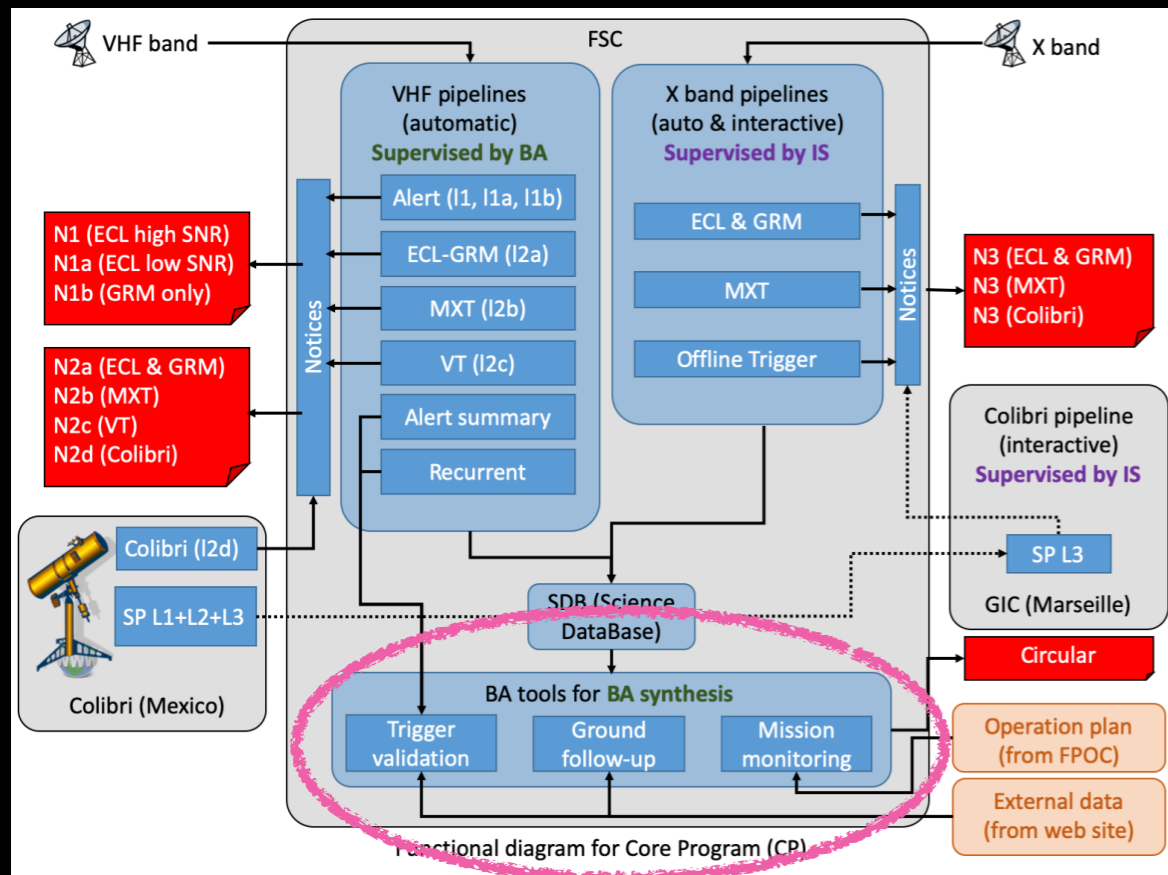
VHF band

FSC

X band

VHF pipelines (automatic)
Supervised by BA

X band pipelines (auto & interactive)
Supervised by IS

Notices

Alert (l1, l1a, l1b)

ECL-GRM (l2a)

MXT (l2b)

VT (l2c)

Alert summary

Recurrent

ECL & GRM

MXT

Offline Trigger

Notices

N1 (ECL high SNR)
N1a (ECL low SNR)
N1b (GRM only)

N2a (ECL & GRM)
N2b (MXT)
N2c (VT)
N2d (Colibri)

N3 (ECL & GRM)
N3 (MXT)
N3 (Colibri)

Colibri pipeline (interactive)
Supervised by IS

SP L3

GIC (Marseille)

Colibri (l2d)

SP L1+L2+L3

Colibri (Mexico)

SDB (Science DataBase)

Circular

BA tools for BA synthesis

Trigger validation

Ground follow-up

Mission monitoring

Operation plan (from FPOC)

External data (from web site)

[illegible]nctional diagram for Core Program (CP)